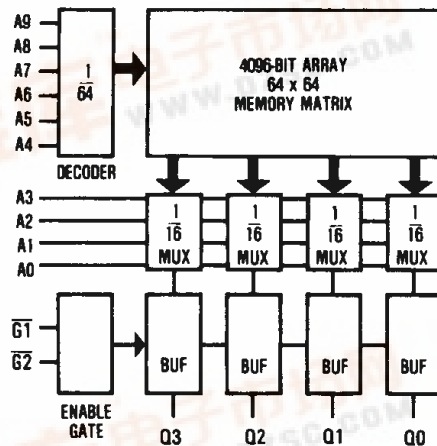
A9
A8
A7
A6
A5
A4

$\frac{1}{64}$

DECODER

4096-BIT ARRAY
64 x 64
MEMORY MATRIX

A3
A2
A1
A0

$\frac{1}{16}$
MUX

$\frac{1}{16}$
MUX

$\frac{1}{16}$
MUX

$\frac{1}{16}$
MUX

$\overline{G1}$
$\overline{G2}$

ENABLE
GATE

BUF
BUF
BUF
BUF

Q3
Q2
Q1
Q0